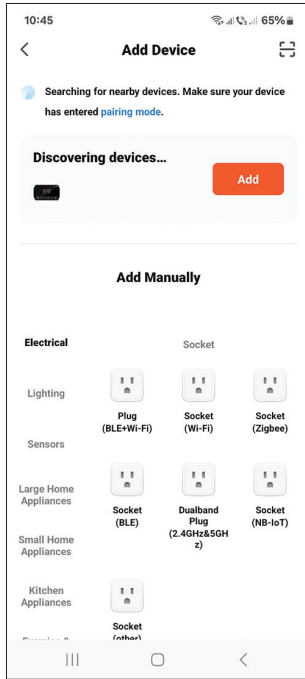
10:45 65%

Add Device

Searching for nearby devices. Make sure your device has entered pairing mode.

Discovering devices...

Add

Add Manually

Electrical

Lighting

Sensors

Large Home Appliances

Small Home Appliances

Kitchen Appliances

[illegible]

Socket

Plug (BLE+Wi-Fi)

Socket (Wi-Fi)

Socket (Zigbee)

Socket (BLE)

Dualband Plug (2.4GHz&5GHz)

Socket (NB-IoT)

Socket (other)